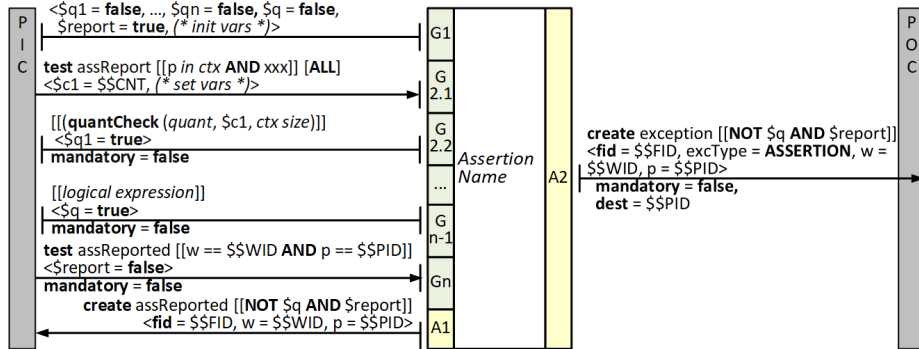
P
I
C

<$q1 = **false**, ..., $qn = **false**, $q = **false**,
$report = **true**, *(\* init vars \*)*>

**test** assReport [[p *in ctx* **AND** xxx]] [**ALL**]
<$c1 = $$CNT, *(\* set vars \*)*>

[[(**quantCheck** (*quant*, $c1, *ctx size*)]]
<$q1 = **true**>
**mandatory** = **false**

[[*logical expression*]]
<$q = **true**>
**mandatory** = **false**

**test** assReported [[w == $$WID **AND** p == $$PID]]
<$report = **false**>
**mandatory** = **false**

**create** assReported [[**NOT** $q **AND** $report]]
<**fid** = $$FID, w = $$WID, p = $$PID>

G1

G
2.1

G
2.2

...

G
n-1

Gn

A1

*Assertion Name*

A2

**create** exception [[**NOT** $q **AND** $report]]
<**fid** = $$FID, excType = **ASSERTION**, w = $$WID, p = $$PID>
**mandatory** = **false**,
**dest** = $$PID

P
O
C